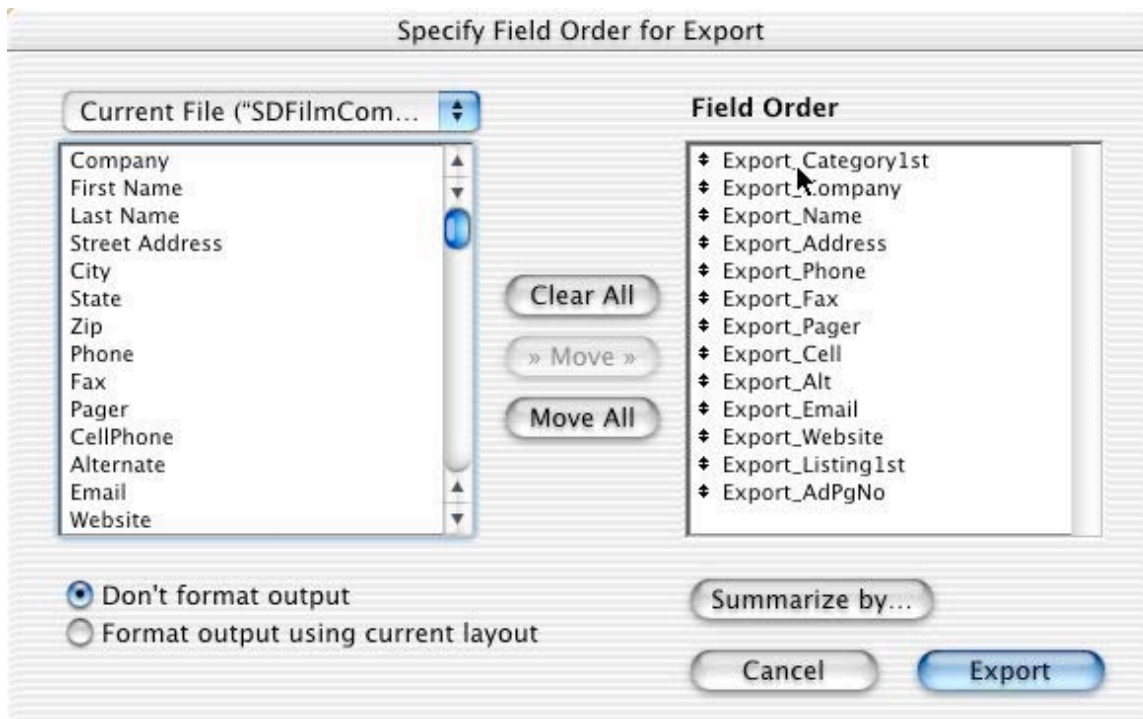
Specify Field Order for Export

Current File ("SDFilmCom...

Company
First Name
Last Name
Street Address
City
State
Zip
Phone
Fax
Pager
CellPhone
Alternate
Email
Website

Clear All

» Move »

Move All

Field Order

Export_Category1st
Export_Company
Export_Name
Export_Address
Export_Phone
Export_Fax
Export_Pager
Export_Cell
Export_Alt
Export_Email
Export_Website
Export_Listing1st
Export_AdPgNo

Don't format output
Format output using current layout

Summarize by...

Cancel

Export